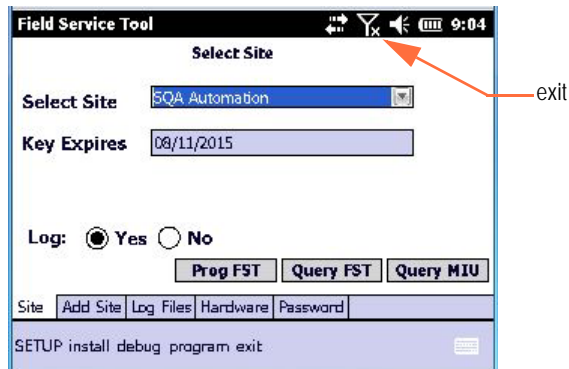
Field Service Tool 9:04

Select Site

Select Site SQA Automation

Key Expires 08/11/2015

exit

Log: Yes No

Prog FST Query FST Query MIU

Site Add Site Log Files Hardware Password

SETUP install debug program exit